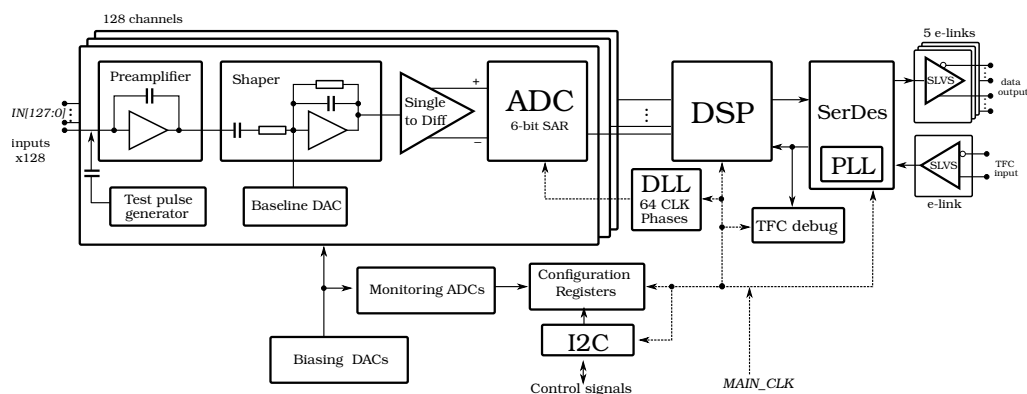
128 channels

5 e-links

Preamplifier

Shaper

Single to Diff

+

−

ADC

6-bit SAR

DSP

SerDes

SLVS

data output

IN[127:0]

inputs x128

PLL

SLVS

TFC input

e-link

Test pulse generator

Baseline DAC

DLL

64 CLK Phases

TFC debug

Monitoring ADCs

Configuration Registers

I2C

Biasing DACs

Control signals

MAIN_CLK